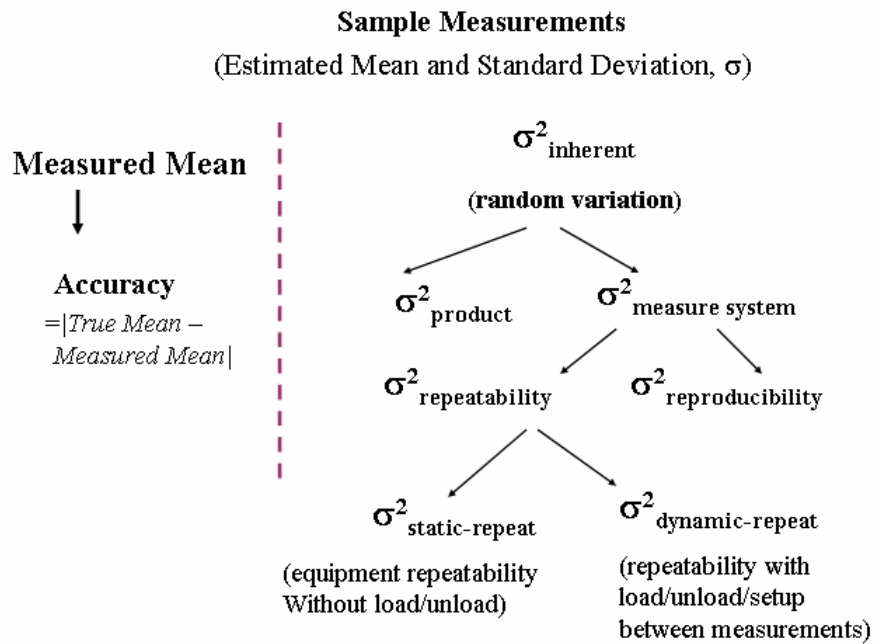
**Sample Measurements**

(Estimated Mean and Standard Deviation, $\sigma$)

**Measured Mean**

**Accuracy**

=|*True Mean – Measured Mean*|

$\sigma^2_{\text{inherent}}$

**(random variation)**

$\sigma^2_{\text{product}}$

$\sigma^2_{\text{measure system}}$

$\sigma^2_{\text{repeatability}}$

$\sigma^2_{\text{reproducibility}}$

$\sigma^2_{\text{static-repeat}}$

$\sigma^2_{\text{dynamic-repeat}}$

(equipment repeatability Without load/unload)

(repeatability with load/unload/setup between measurements)